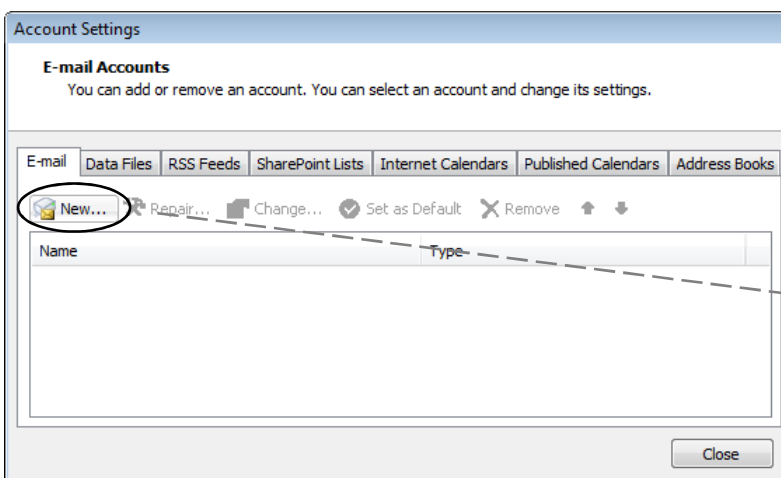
Account Settings

E-mail Accounts
You can add or remove an account. You can select an account and change its settings.

E-mail | Data Files | RSS Feeds | SharePoint Lists | Internet Calendars | Published Calendars | Address Books

New... Repair... Change... Set as Default Remove

| Name | Type |
|---|---|

Close